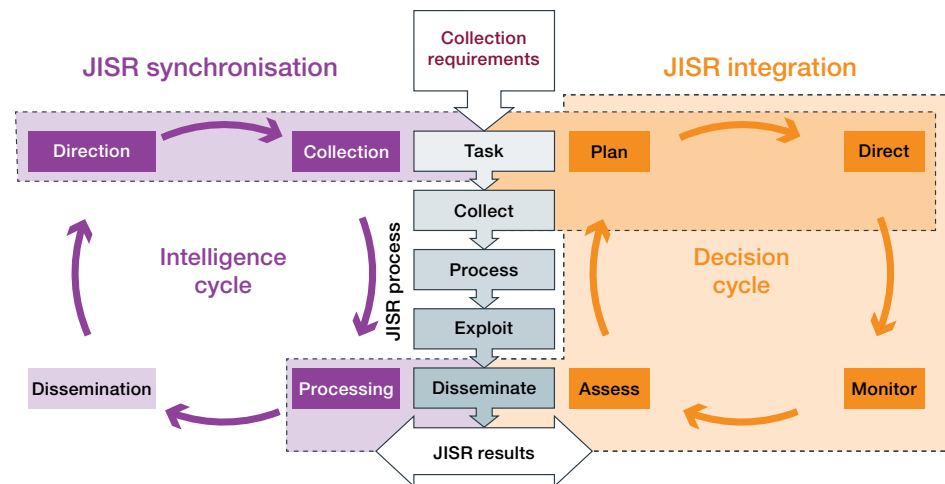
Collection requirements

JISR synchronisation

JISR integration

Direction

Collection

Task

Plan

Direct

Collect

Intelligence cycle

JISR process

Process

Decision cycle

Exploit

Dissemination

Processing

Disseminate

Assess

Monitor

JISR results